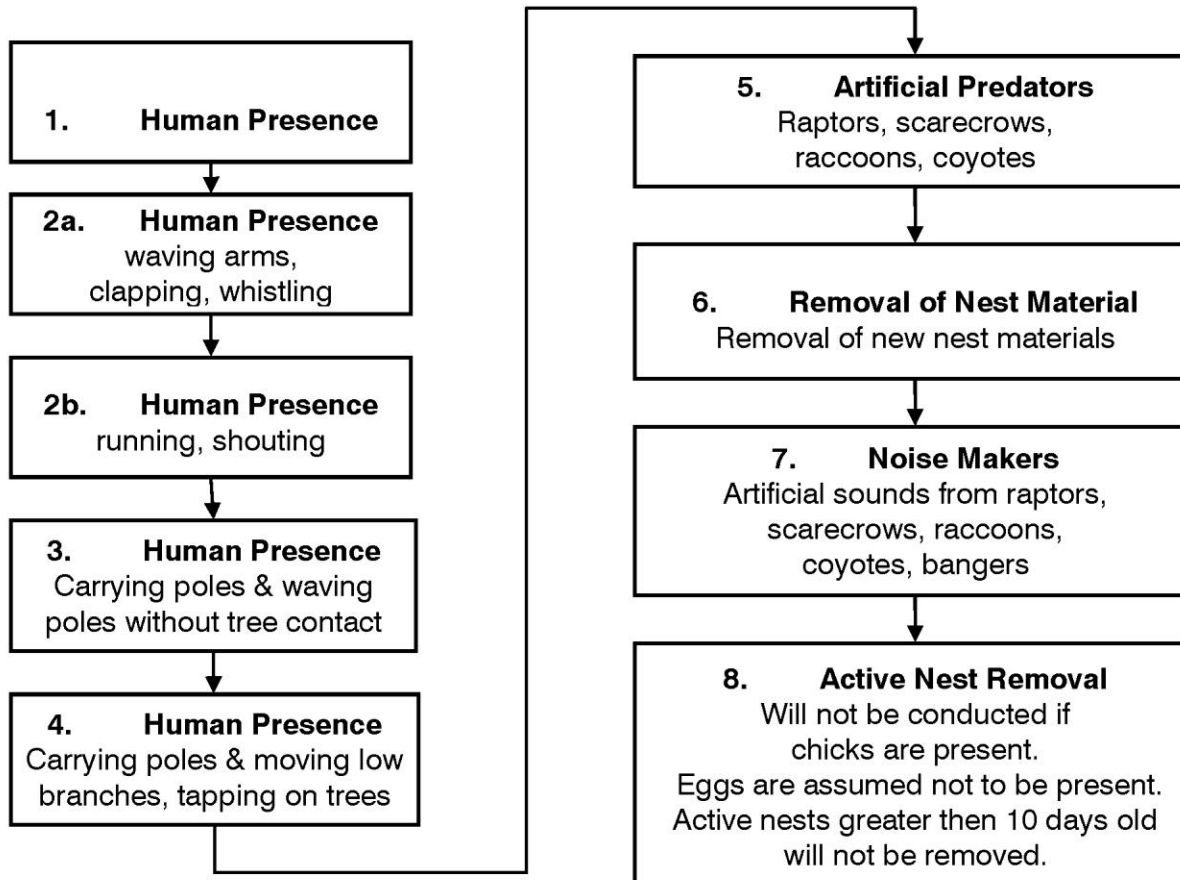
1. **Human Presence**

2a. **Human Presence**
waving arms, clapping, whistling

2b. **Human Presence**
running, shouting

3. **Human Presence**
Carrying poles & waving poles without tree contact

4. **Human Presence**
Carrying poles & moving low branches, tapping on trees

5. **Artificial Predators**
Raptors, scarecrows, raccoons, coyotes

6. **Removal of Nest Material**
Removal of new nest materials

7. **Noise Makers**
Artificial sounds from raptors, scarecrows, raccoons, coyotes, bangers

8. **Active Nest Removal**
Will not be conducted if chicks are present.
Eggs are assumed not to be present.
Active nests greater then 10 days old will not be removed.